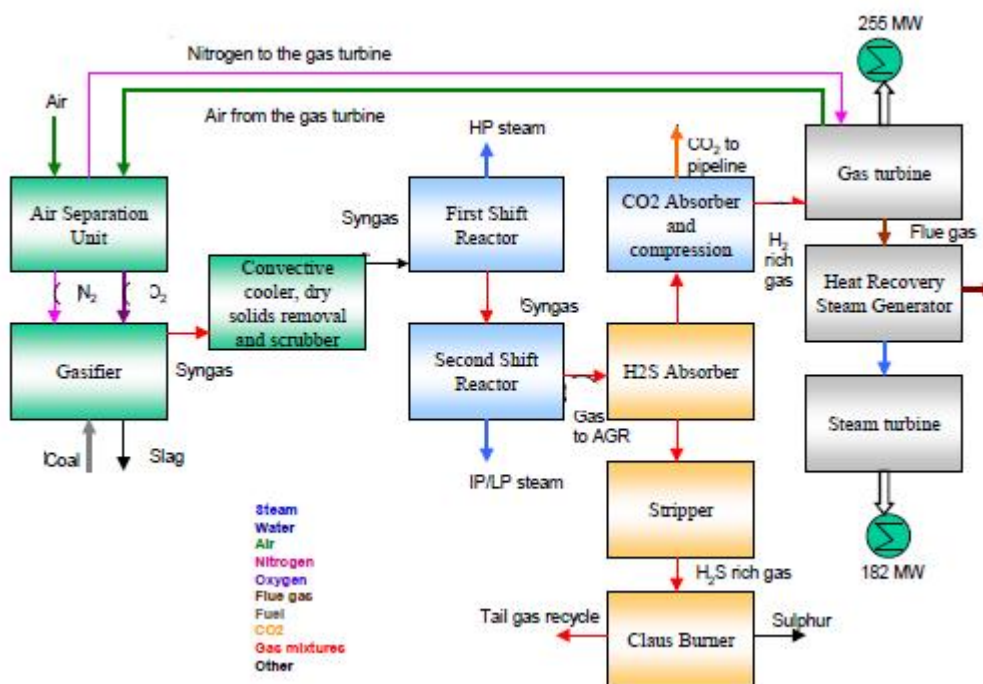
Nitrogen to the gas turbine

255 MW

Air

Air from the gas turbine

HP steam

$CO_2$ to pipeline

Gas turbine

Air Separation Unit

Syngas

First Shift Reactor

CO2 Absorber and compression

$H_2$ rich gas

Flue gas

$N_2$

$O_2$

Convective cooler, dry solids removal and scrubber

Syngas

Heat Recovery Steam Generator

Gasifier

Syngas

Second Shift Reactor

H2S Absorber

Gas to AGR

Steam turbine

Coal

Slag

IP/LP steam

Stripper

Steam
Water
Air
Nitrogen
Oxygen
Flue gas
Fuel
CO2
Gas mixtures
Other

$H_2S$ rich gas

182 MW

Tail gas recycle

Claus Burner

Sulphur